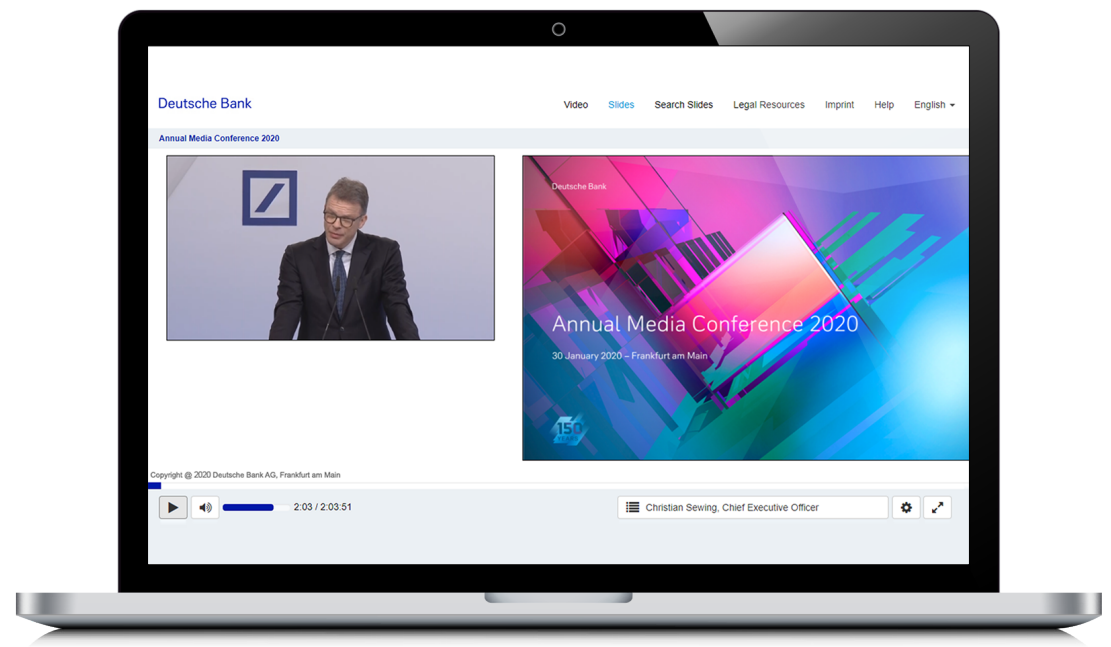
Deutsche Bank

Video Slides Search Slides Legal Resources Imprint Help English

Annual Media Conference 2020

Deutsche Bank

Annual Media Conference 2020

30 January 2020 – Frankfurt am Main

150

Copyright @ 2020 Deutsche Bank AG, Frankfurt am Main

2:03 / 2:03:51

Christian Sewing, Chief Executive Officer